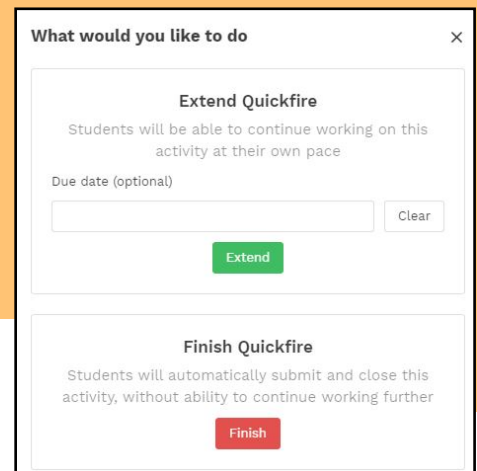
What would you like to do

×

Extend Quickfire

Students will be able to continue working on this activity at their own pace

Due date (optional)

Clear

Extend

Finish Quickfire

Students will automatically submit and close this activity, without ability to continue working further

Finish